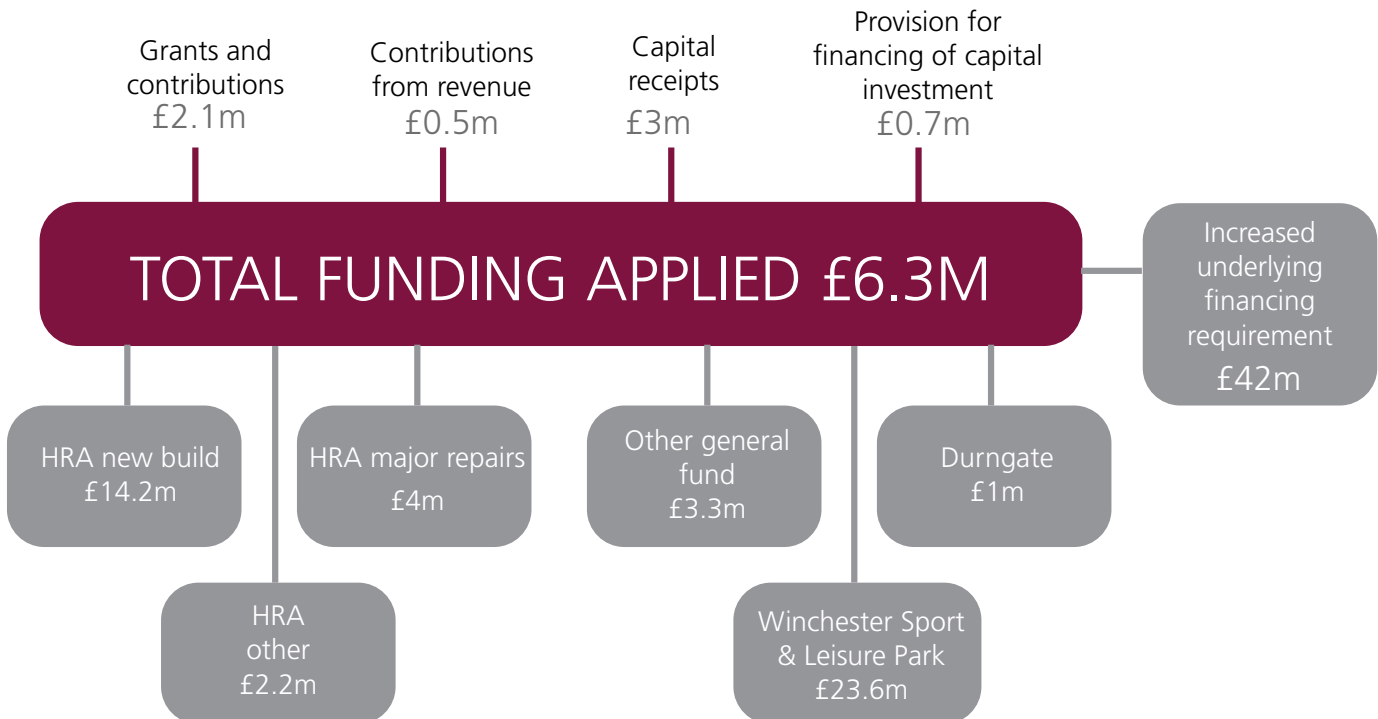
Grants and contributions
£2.1m

Contributions from revenue
£0.5m

Capital receipts
£3m

Provision for financing of capital investment
£0.7m

TOTAL FUNDING APPLIED £6.3M

Increased underlying financing requirement
£42m

HRA new build
£14.2m

HRA other
£2.2m

HRA major repairs
£4m

Other general fund
£3.3m

Winchester Sport & Leisure Park
£23.6m

Durngate
£1m